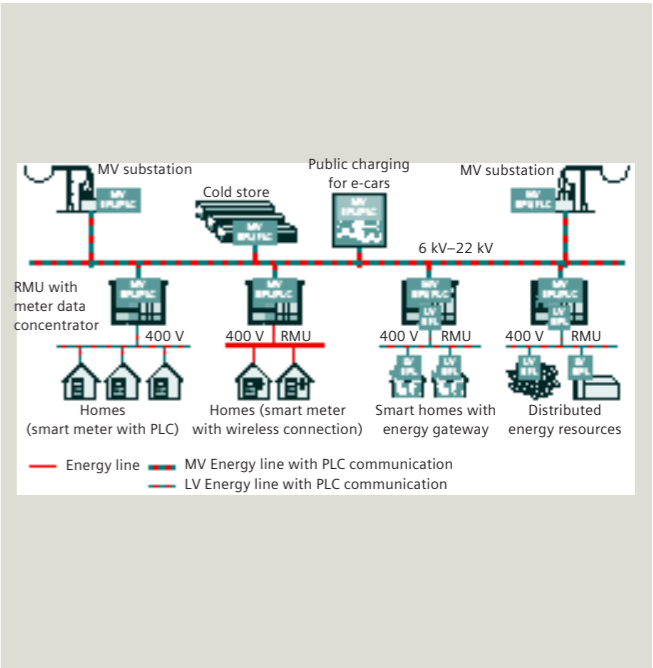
MV substation

Cold store

Public charging for e-cars

MV substation

6 kV–22 kV

RMU with meter data concentrator

400 V

400 V RMU

400 V RMU

400 V RMU

Homes (smart meter with PLC)

Homes (smart meter with wireless connection)

Smart homes with energy gateway

Distributed energy resources

Energy line

MV Energy line with PLC communication

LV Energy line with PLC communication